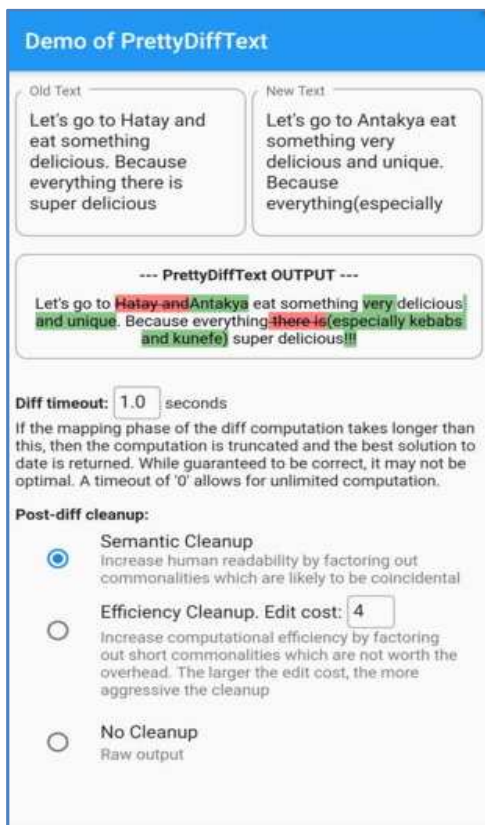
Demo of PrettyDiffText

Old Text
Let's go to Hatay and eat something delicious. Because everything there is super delicious

New Text
Let's go to Antakya eat something very delicious and unique. Because everything(especially

--- PrettyDiffText OUTPUT ---
Let's go to Hatay andAntakya eat something very delicious and unique. Because everything there is(especially kebabs and kunefe) super delicious!!!

Diff timeout: 1.0 seconds
If the mapping phase of the diff computation takes longer than this, then the computation is truncated and the best solution to date is returned. While guaranteed to be correct, it may not be optimal. A timeout of '0' allows for unlimited computation.

Post-diff cleanup:

Semantic Cleanup
Increase human readability by factoring out commonalities which are likely to be coincidental

Efficiency Cleanup. Edit cost: 4
Increase computational efficiency by factoring out short commonalities which are not worth the overhead. The larger the edit cost, the more aggressive the cleanup

No Cleanup
Raw output